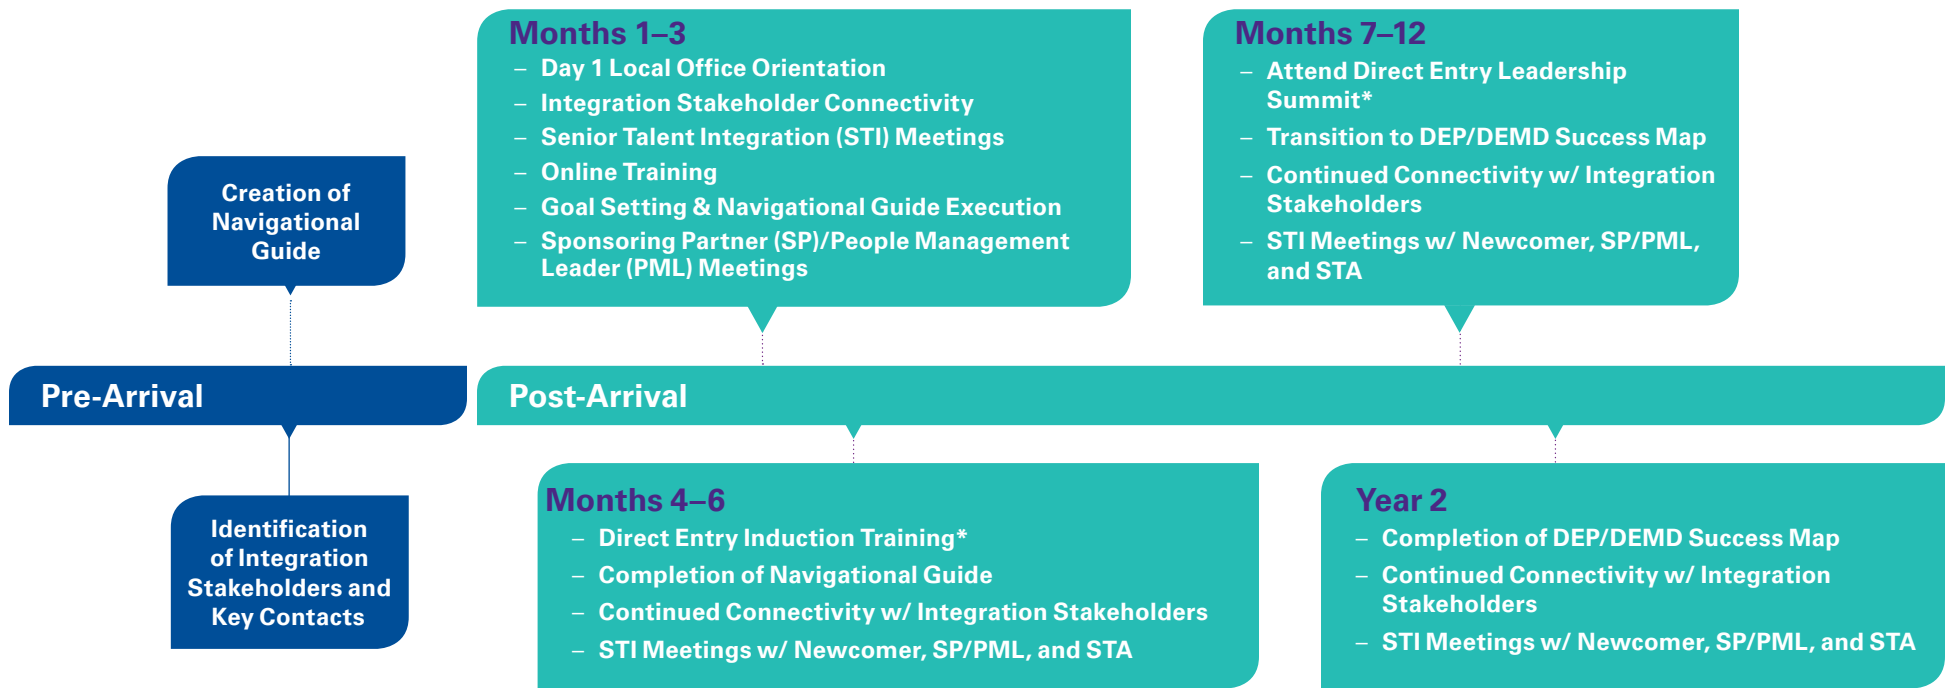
Creation of Navigational Guide

Pre-Arrival

Identification of Integration Stakeholders and Key Contacts

Months 1–3
– Day 1 Local Office Orientation
– Integration Stakeholder Connectivity
– Senior Talent Integration (STI) Meetings
– Online Training
– Goal Setting & Navigational Guide Execution
– Sponsoring Partner (SP)/People Management Leader (PML) Meetings

Months 7–12
– Attend Direct Entry Leadership Summit*
– Transition to DEP/DEMD Success Map
– Continued Connectivity w/ Integration Stakeholders
– STI Meetings w/ Newcomer, SP/PML, and STA

Post-Arrival

Months 4–6
– Direct Entry Induction Training*
– Completion of Navigational Guide
– Continued Connectivity w/ Integration Stakeholders
– STI Meetings w/ Newcomer, SP/PML, and STA

Year 2
– Completion of DEP/DEMD Success Map
– Continued Connectivity w/ Integration Stakeholders
– STI Meetings w/ Newcomer, SP/PML, and STA